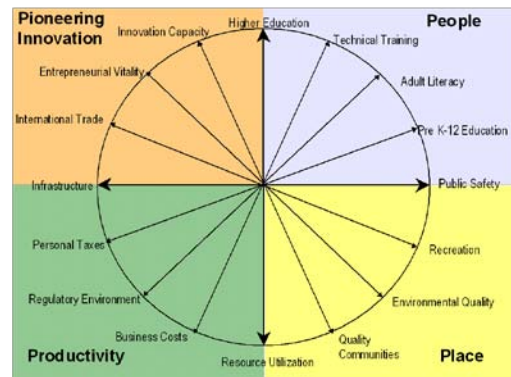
Pioneering Innovation

People

Productivity

Place

Higher Education
Technical Training
Adult Literacy
Pre K-12 Education
Public Safety
Recreation
Environmental Quality
Quality Communities
Resource Utilization
Business Costs
Regulatory Environment
Personal Taxes
Infrastructure
International Trade
Entrepreneurial Vitality
Innovation Capacity